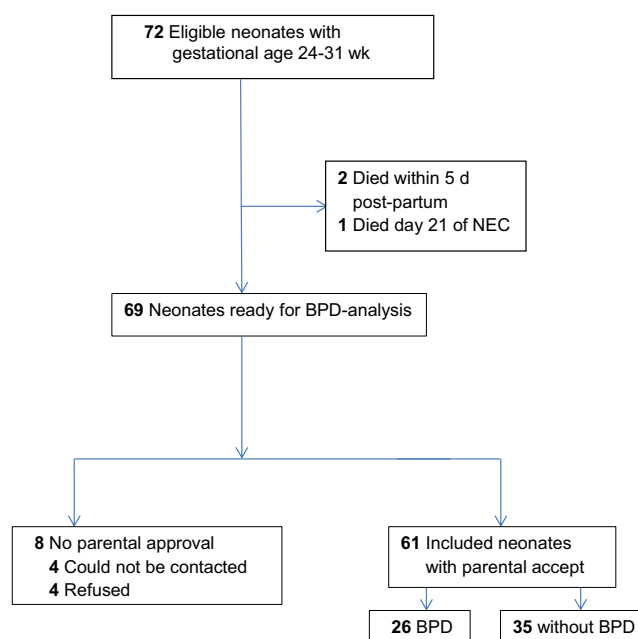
**72** Eligible neonates with gestational age 24-31 wk

**2** Died within 5 d post-partum
**1** Died day 21 of NEC

**69** Neonates ready for BPD-analysis

**8** No parental approval
**4** Could not be contacted
**4** Refused

**61** Included neonates with parental accept

**26** BPD

**35** without BPD